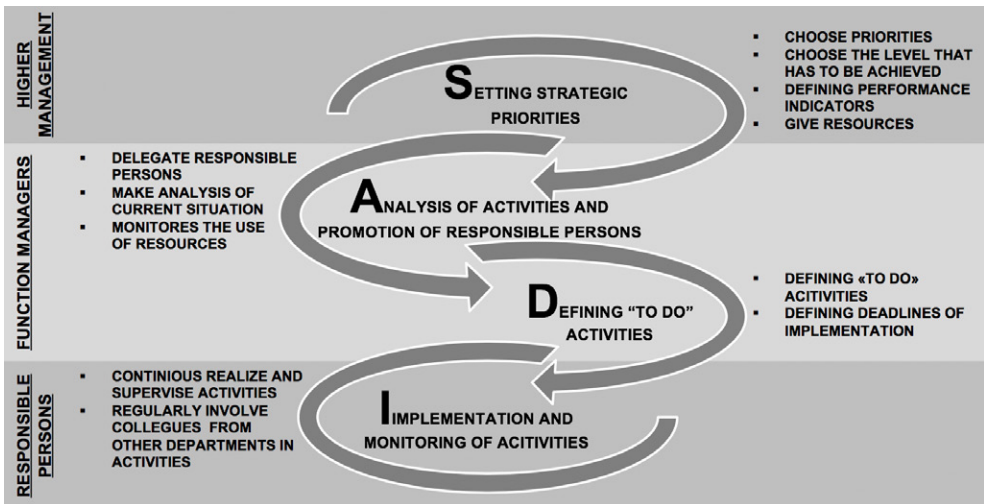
HIGHER MANAGEMENT

SETTING STRATEGIC PRIORITIES

- CHOOSE PRIORITIES
- CHOOSE THE LEVEL THAT HAS TO BE ACHIEVED
- DEFINING PERFORMANCE INDICATORS
- GIVE RESOURCES

FUNCTION MANAGERS

- DELEGATE RESPONSIBLE PERSONS
- MAKE ANALYSIS OF CURRENT SITUATION
- MONITORES THE USE OF RESOURCES

ANALYSIS OF ACTIVITIES AND PROMOTION OF RESPONSIBLE PERSONS

DEFINING "TO DO" ACTIVITIES

- DEFINING «TO DO» ACTIVITIES
- DEFINING DEADLINES OF IMPLEMENTATION

RESPONSIBLE PERSONS

- CONTINIOUS REALIZE AND SUPERVISE ACTIVITIES
- REGULARLY INVOLVE COLLEGUES FROM OTHER DEPARTMENTS IN ACTIVITIES

IMPLEMENTATION AND MONITORING OF ACITIVITIES